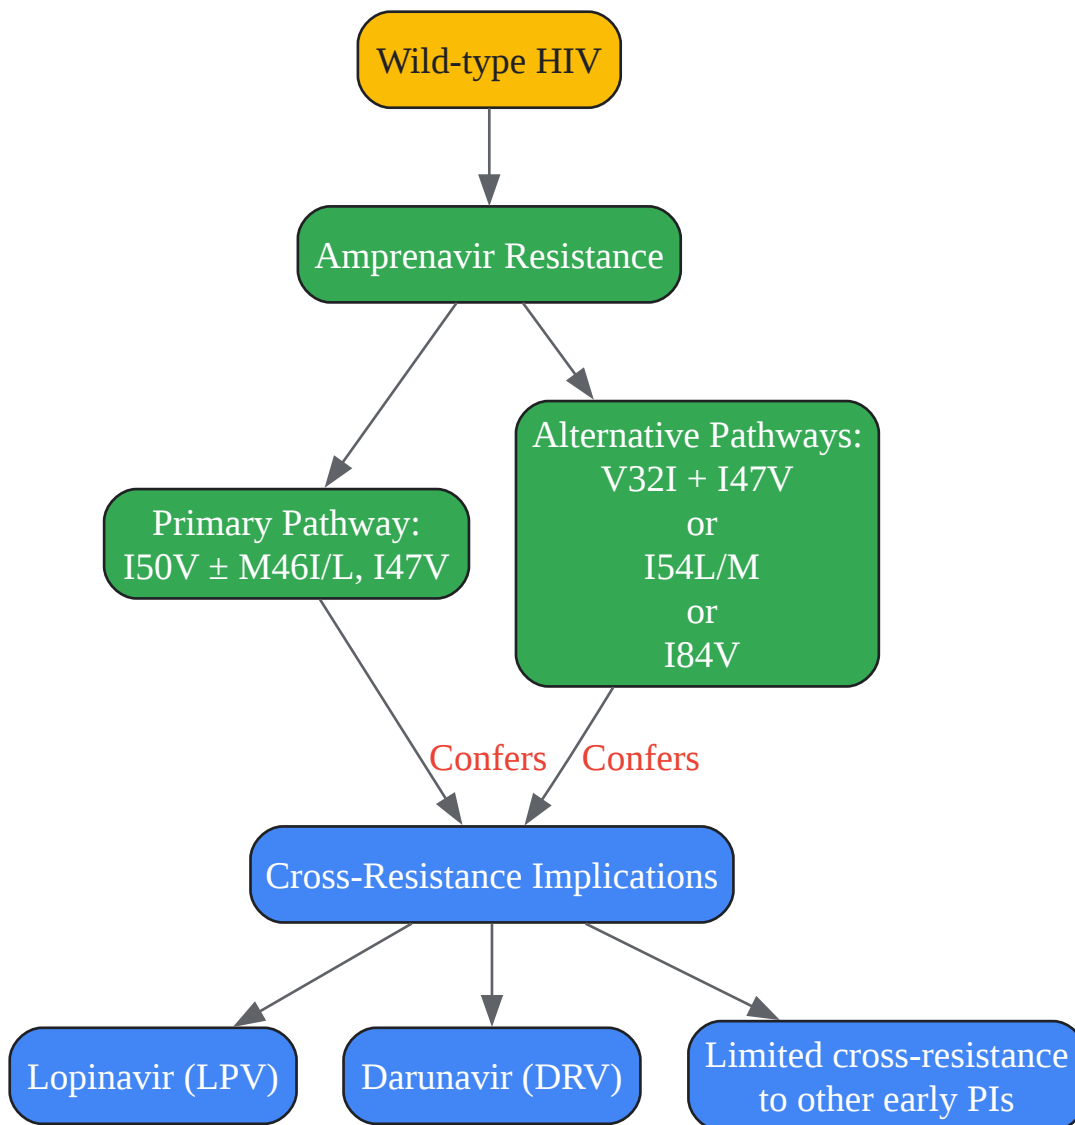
Wild-type HIV

Amprenavir Resistance

Primary Pathway:
I50V ± M46I/L, I47V

Alternative Pathways:
V32I + I47V
or
I54L/M
or
I84V

Confers

Confers

Cross-Resistance Implications

Lopinavir (LPV)

Darunavir (DRV)

Limited cross-resistance to other early PIs